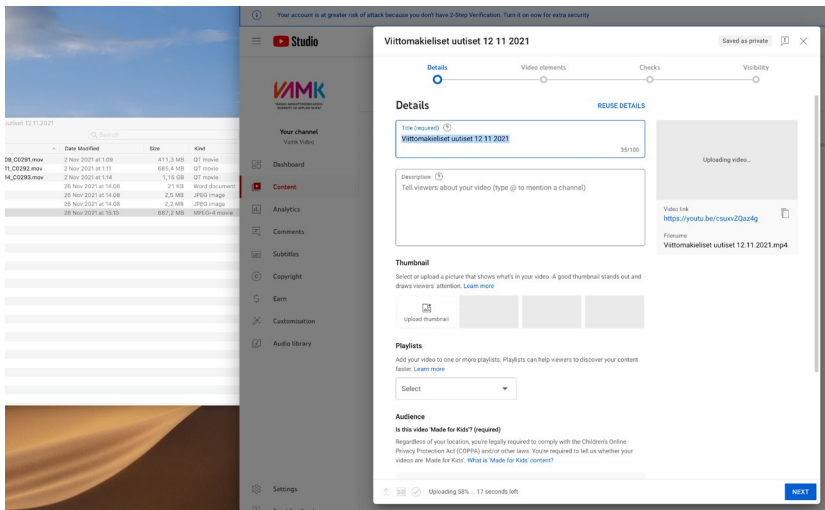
uutiset 12.11.2021

Search

| | Date Modified | Size | Kind |
|---|---|---|---|
| 09_C0291.mov | 2 Nov 2021 at 1.09 | 411,3 MB | QT movie |
| 11_C0292.mov | 2 Nov 2021 at 1.11 | 685,4 MB | QT movie |
| 14_C0293.mov | 2 Nov 2021 at 1.14 | 1,15 GB | QT movie |
| | 26 Nov 2021 at 14.08 | 21 KB | Word document |
| | 26 Nov 2021 at 14.08 | 2,5 MB | JPEG image |
| | 26 Nov 2021 at 14.08 | 2,2 MB | JPEG image |
| | 26 Nov 2021 at 15.15 | 587,2 MB | MPEG-4 movie |

Your account is at greater risk of attack because you don't have 2-Step Verification. Turn it on now for extra security

Studio

VAMK

Your channel
Vamk Video

Dashboard
Content
Analytics
Comments
Subtitles
Copyright
Earn
Customisation
Audio library
Settings

Viittomakieliset uutiset 12 11 2021

Saved as private

Details
Video elements
Checks
Visibility

Details

REUSE DETAILS

Title (required)
Viittomakieliset uutiset 12 11 2021
35/100

Description
Tell viewers about your video (type @ to mention a channel)

Uploading video...

Video link
https://youtu.be/csuxvZQaz4g

Filename
Viittomakieliset uutiset 12.11.2021.mp4

Thumbnail
Select or upload a picture that shows what's in your video. A good thumbnail stands out and draws viewers' attention. Learn more

Upload thumbnail

Playlists
Add your video to one or more playlists. Playlists can help viewers to discover your content faster. Learn more

Select

Audience
Is this video 'Made for Kids'? (required)
Regardless of your location, you're legally required to comply with the Children's Online Privacy Protection Act (COPPA) and/or other laws. You're required to tell us whether your videos are 'Made for Kids'. What is 'Made for Kids' content?

Uploading 58% ... 17 seconds left

NEXT